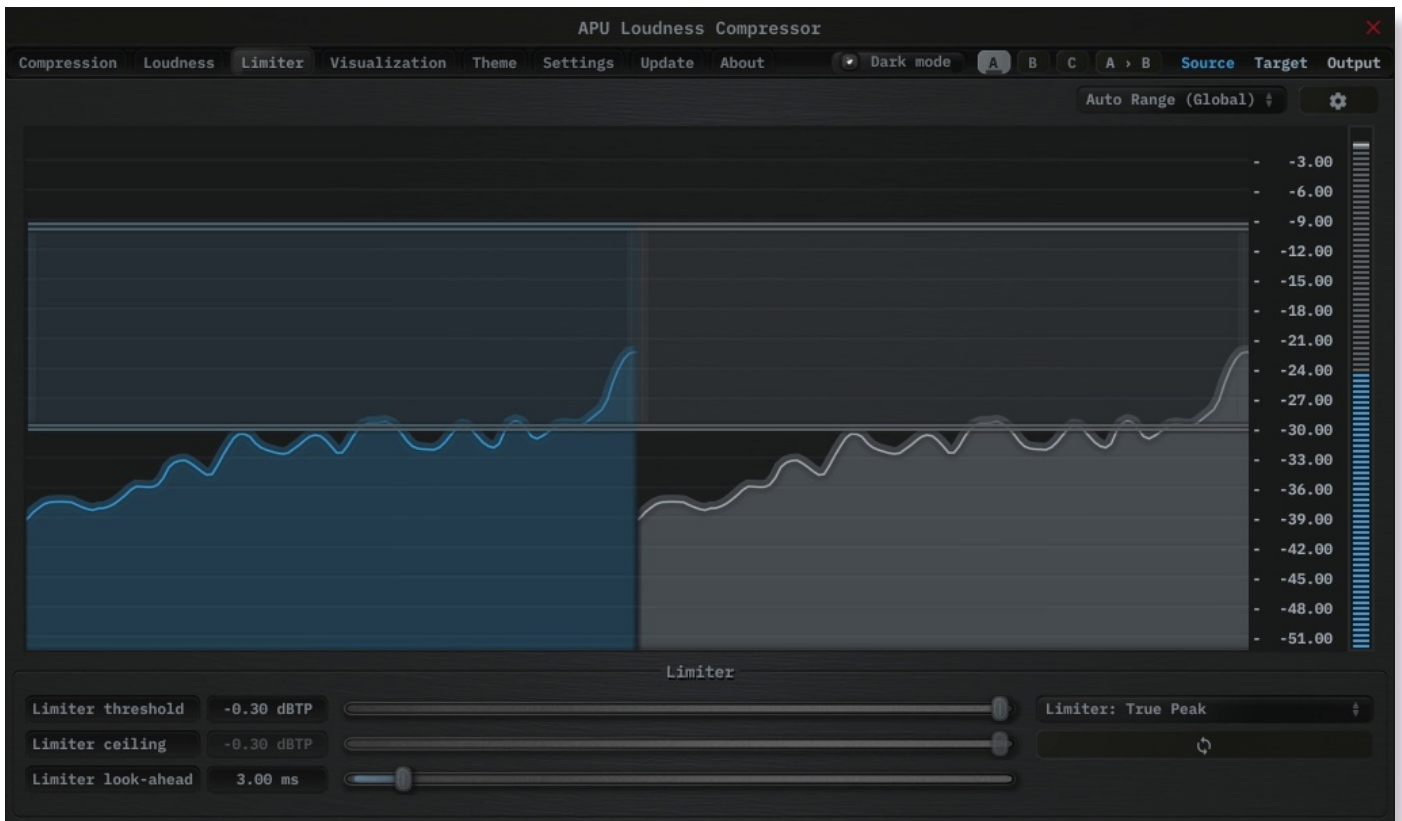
APU Loudness Compressor

Compression Loudness Limiter Visualization Theme Settings Update About Dark mode A B C A › B Source Target Output

Auto Range (Global)

-3.00
-6.00
-9.00
-12.00
-15.00
-18.00
-21.00
-24.00
-27.00
-30.00
-33.00
-36.00
-39.00
-42.00
-45.00
-48.00
-51.00

Limiter

Limiter threshold -0.30 dBTP
Limiter ceiling -0.30 dBTP
Limiter look-ahead 3.00 ms

Limiter: True Peak